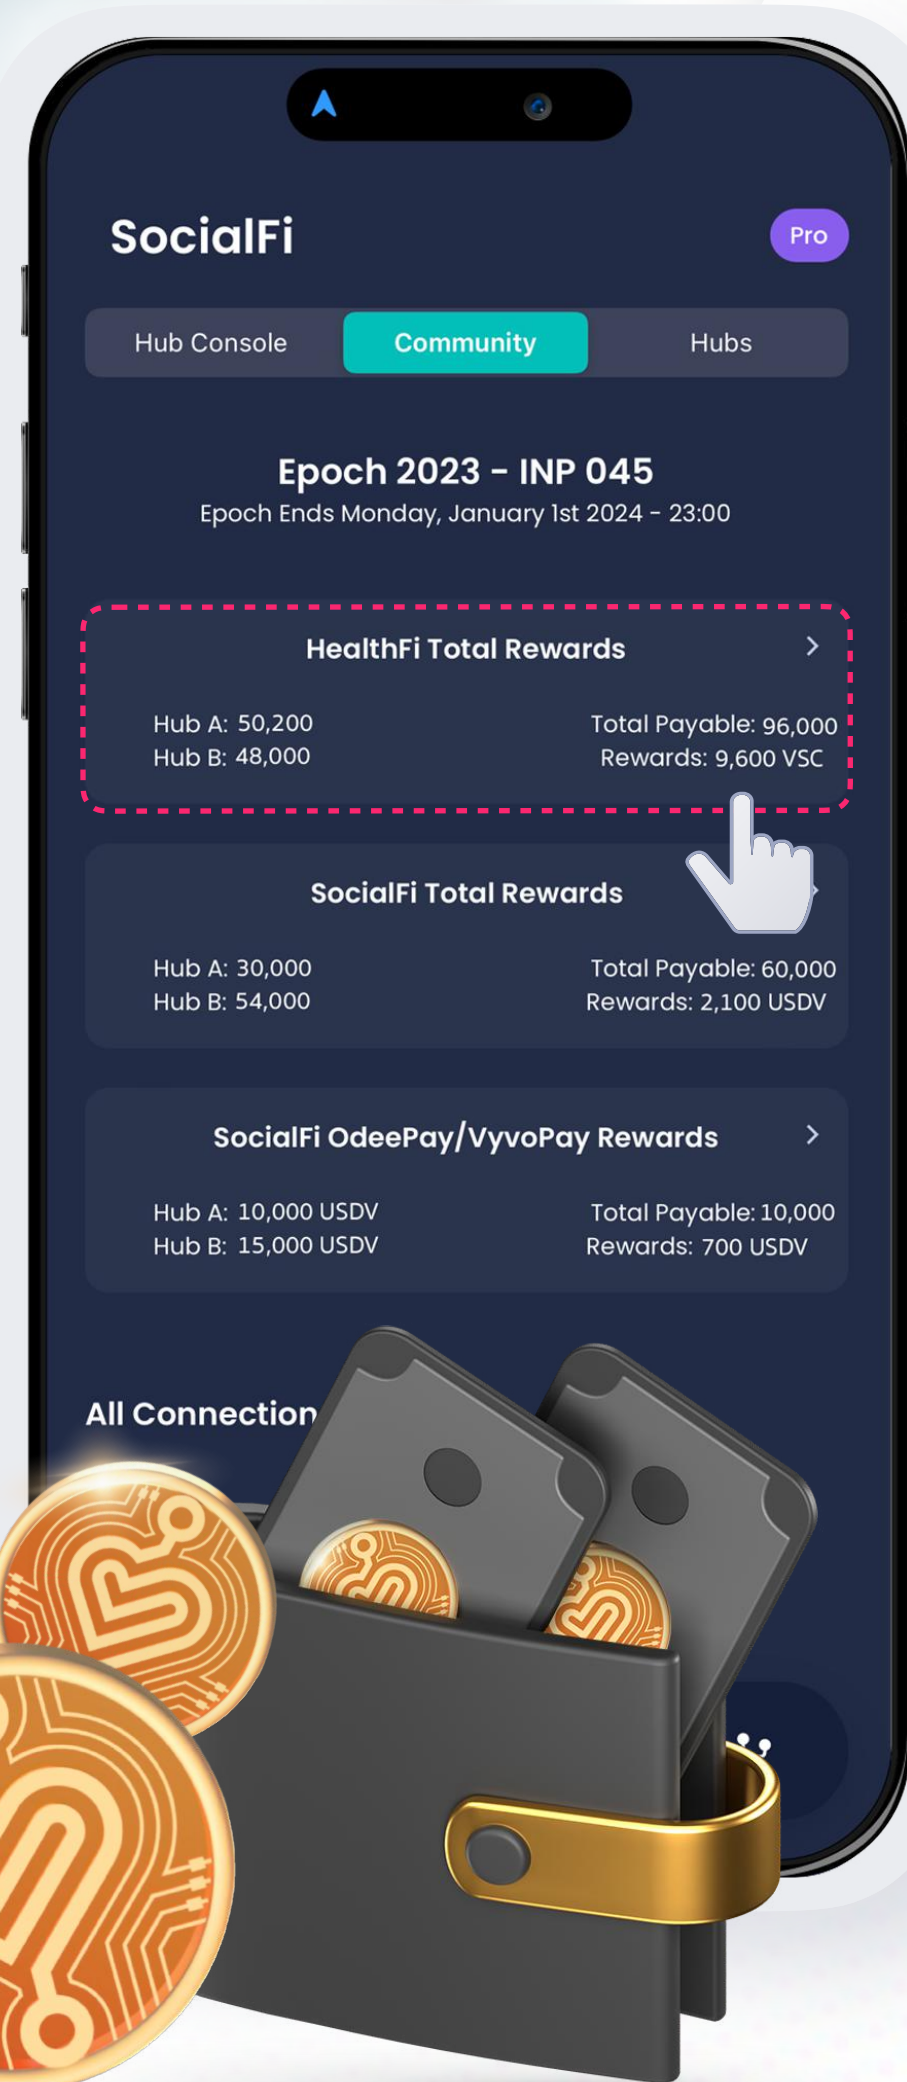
SocialFi

Pro

Hub Console | Community | Hubs

Epoch 2023 - INP 045
Epoch Ends Monday, January 1st 2024 - 23:00

HealthFi Total Rewards

Hub A: 50,200
Hub B: 48,000

Total Payable: 96,000
Rewards: 9,600 VSC

SocialFi Total Rewards

Hub A: 30,000
Hub B: 54,000

Total Payable: 60,000
Rewards: 2,100 USDV

SocialFi OdeePay/VyvoPay Rewards

Hub A: 10,000 USDV
Hub B: 15,000 USDV

Total Payable: 10,000
Rewards: 700 USDV

All Connection